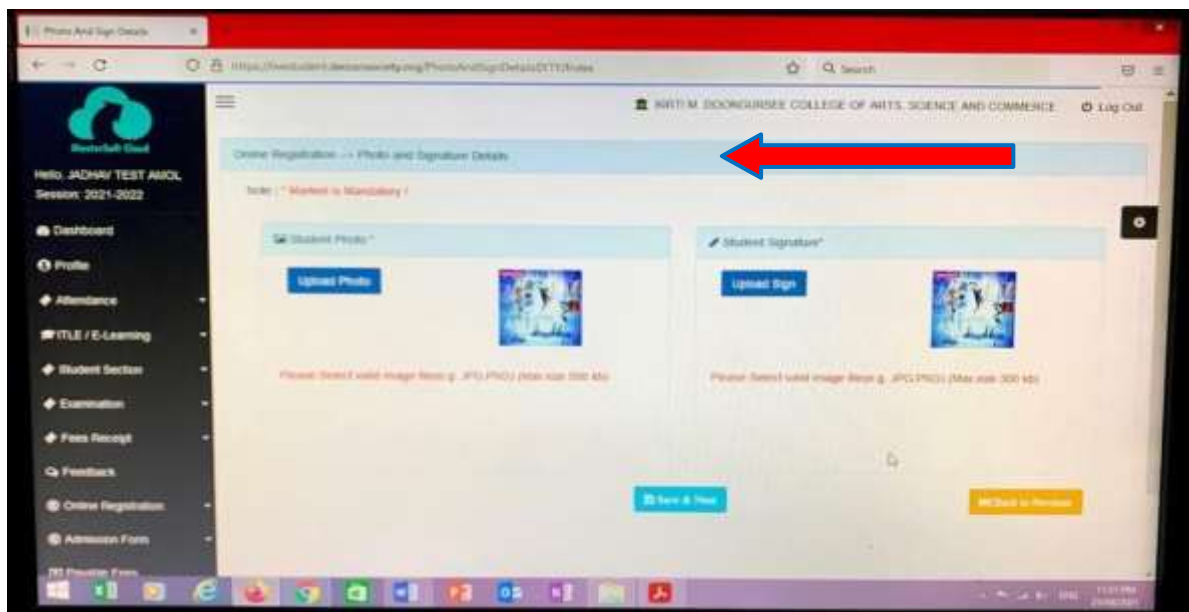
Photo And Sign Details

Q Search

Masterbsoft Cloud

Hello, JADHAV TEST AMOL
Session: 2021-2022

Dashboard
Profile
Attendance
ITLE / E-Learning
Student Section
Examination
Fees Receipt
Feedback
Online Registration
Admission Form
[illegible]

KIRTI M. DOONGURSEE COLLEGE OF ARTS, SCIENCE AND COMMERCE
Log Out

Online Registration --> Photo and Signature Details

Note : * Marked is Mandatory !

Student Photo *

Upload Photo

Please Select valid image file(e.g. JPG,PNG) (Max size 300 kb)

Student Signature*

Upload Sign

Please Select valid image file(e.g. JPG,PNG) (Max size 300 kb)

Save & Next

Back to Previous